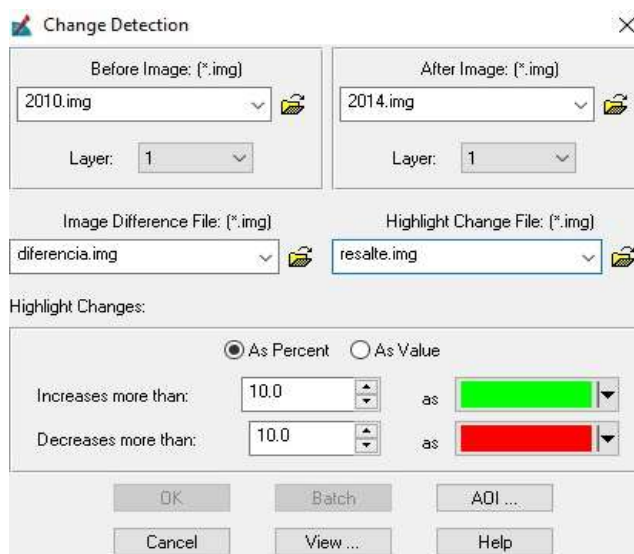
Change Detection

×

Before Image: (*.img)

2010.img

Layer: 1

After Image: (*.img)

2014.img

Layer: 1

Image Difference File: (*.img)

diferencia.img

Highlight Change File: (*.img)

resalte.img

Highlight Changes:

As Percent

As Value

Increases more than: 10.0 as

Decreases more than: 10.0 as

OK

Batch

AOI ...

Cancel

View ...

Help